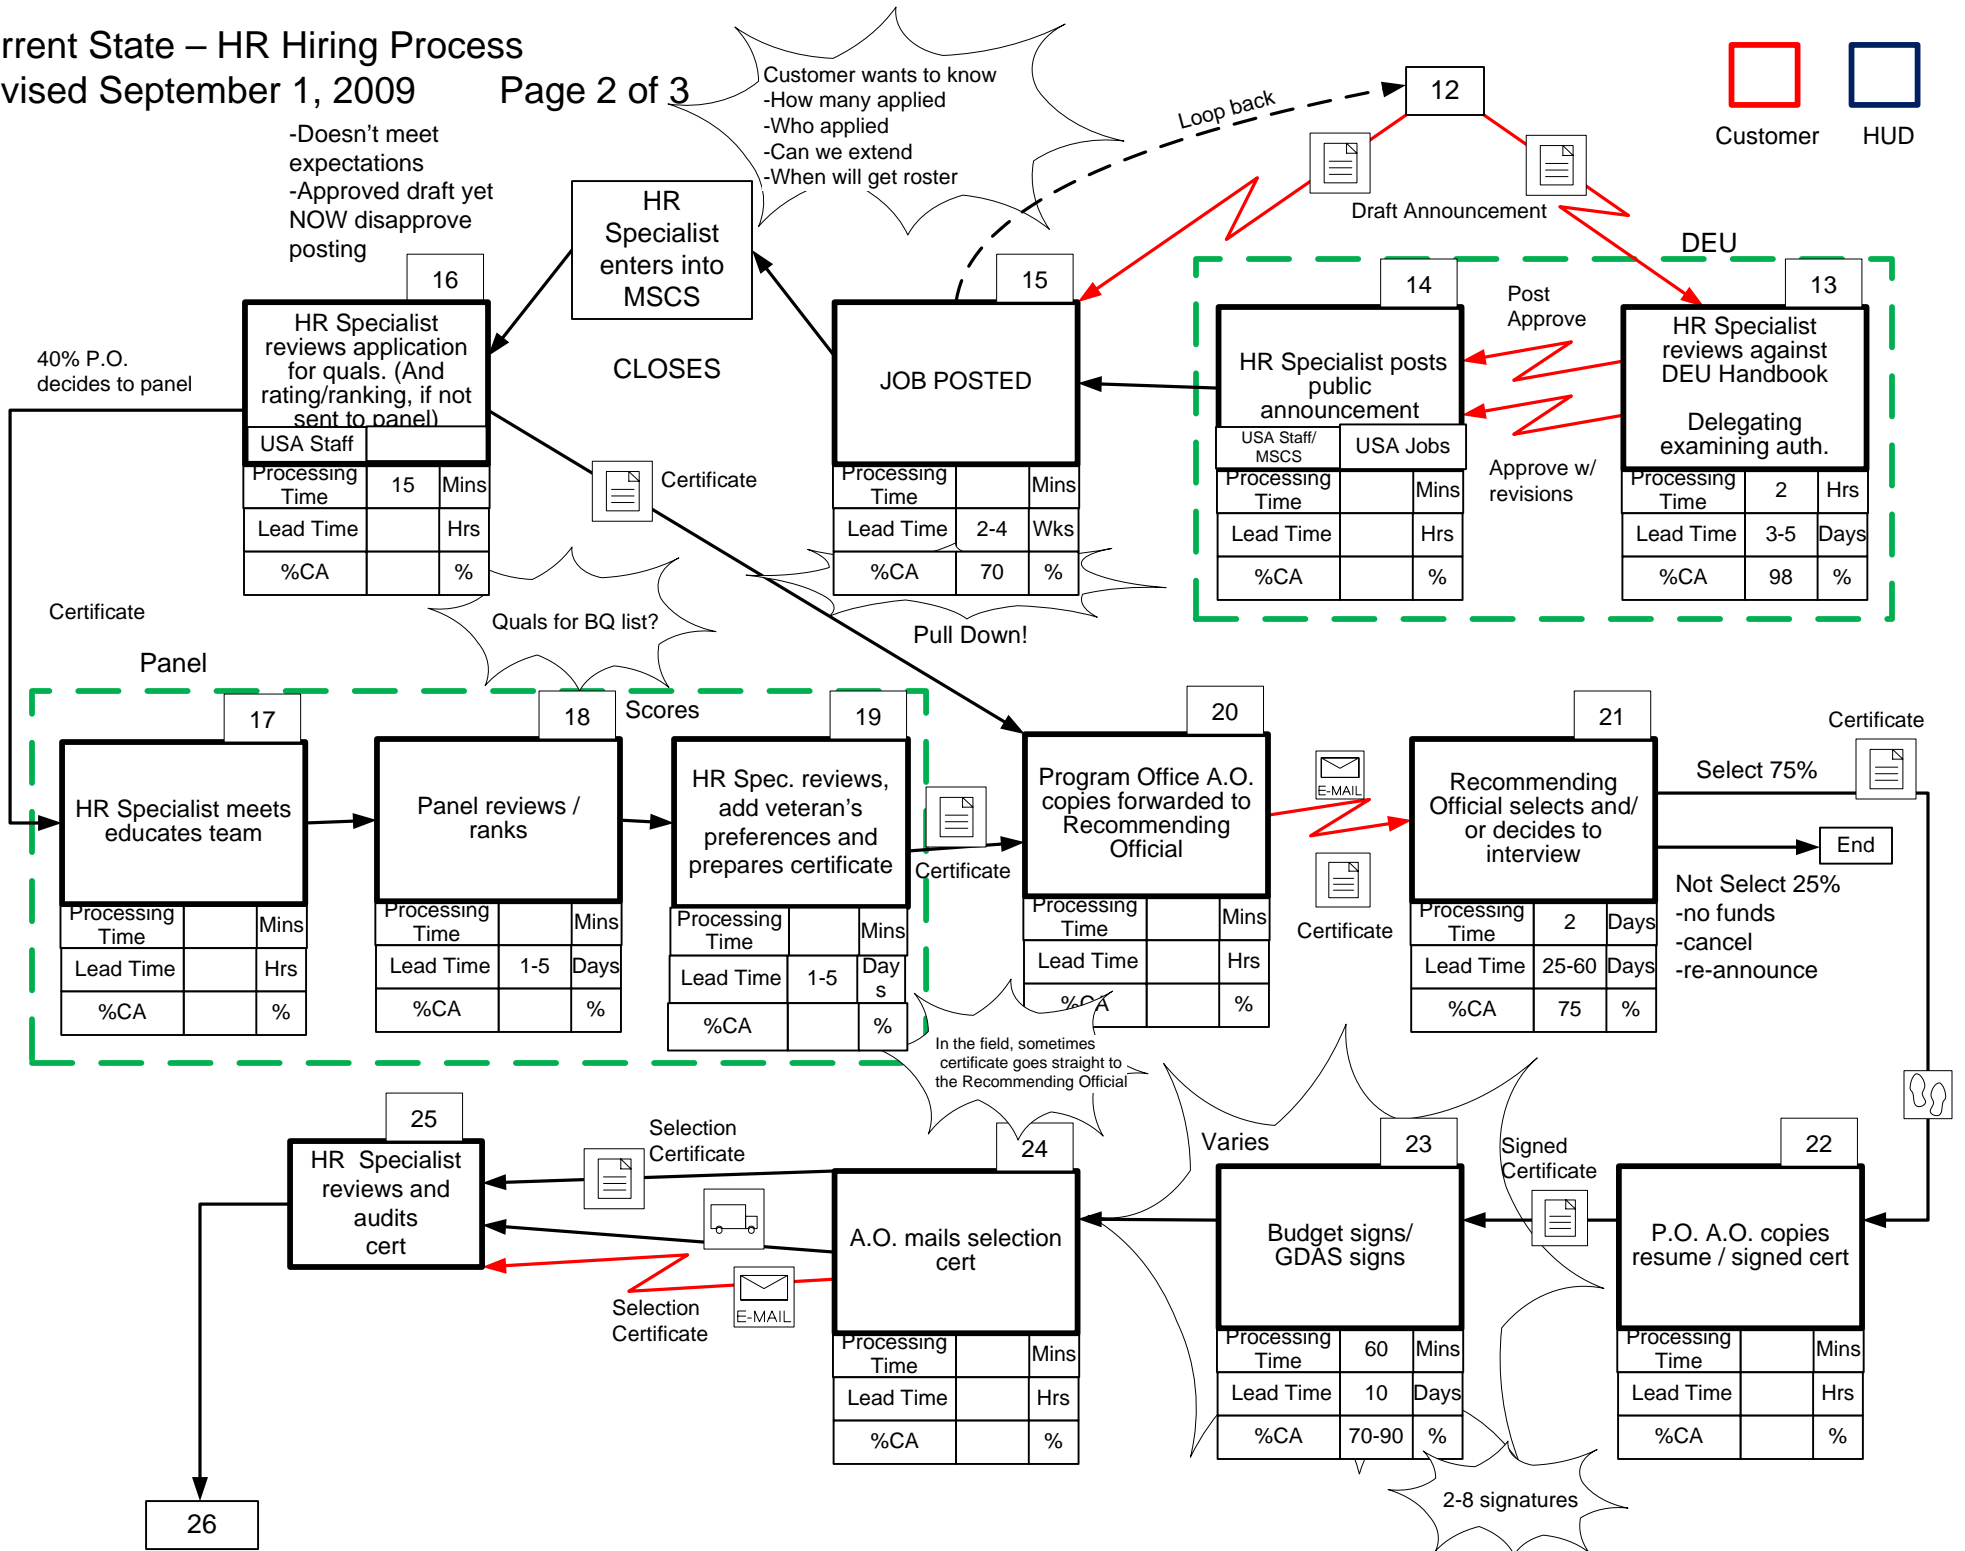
rrent State – HR Hiring Process
vised September 1, 2009 Page 2 of 3

Customer wants to know
-How many applied
-Who applied
-Can we extend
-When will get roster

Customer HUD

Loop back

12

Draft Announcement

DEU

-Doesn't meet expectations
-Approved draft yet NOW disapprove posting

16

HR Specialist enters into MSCS

CLOSES

15

14

Post Approve

13

HR Specialist reviews application for quals. (And rating/ranking, if not sent to panel)

| USA Staff | |
|---|---|
| Processing Time | 15 | Mins |
| Lead Time | | Hrs |
| %CA | | % |

40% P.O. decides to panel

JOB POSTED

| Processing Time | | Mins |
|---|---|---|
| Lead Time | 2-4 | Wks |
| %CA | 70 | % |

HR Specialist posts public announcement

| USA Staff/ MSCS | USA Jobs |
|---|---|
| Processing Time | | Mins |
| Lead Time | | Hrs |
| %CA | | % |

Approve w/ revisions

HR Specialist reviews against DEU Handbook

Delegating examining auth.

| Processing Time | 2 | Hrs |
|---|---|---|
| Lead Time | 3-5 | Days |
| %CA | 98 | % |

Certificate

Certificate

Quals for BQ list?

Pull Down!

Panel

17

18

Scores

19

20

21

Certificate

HR Specialist meets educates team

| Processing Time | | Mins |
|---|---|---|
| Lead Time | | Hrs |
| %CA | | % |

Panel reviews / ranks

| Processing Time | | Mins |
|---|---|---|
| Lead Time | 1-5 | Days |
| %CA | | % |

HR Spec. reviews, add veteran's preferences and prepares certificate

| Processing Time | | Mins |
|---|---|---|
| Lead Time | 1-5 | Days |
| %CA | | % |

Certificate

Program Office A.O. copies forwarded to Recommending Official

| Processing Time | | Mins |
|---|---|---|
| Lead Time | | Hrs |
| %CA | | % |

E-MAIL

Certificate

Recommending Official selects and/ or decides to interview

| Processing Time | 2 | Days |
|---|---|---|
| Lead Time | 25-60 | Days |
| %CA | 75 | % |

Select 75%

End

Not Select 25%
-no funds
-cancel
-re-announce

In the field, sometimes certificate goes straight to the Recommending Official

25

Selection Certificate

24

Varies

23

Signed Certificate

22

HR Specialist reviews and audits cert

A.O. mails selection cert

| Processing Time | | Mins |
|---|---|---|
| Lead Time | | Hrs |
| %CA | | % |

Budget signs/ GDAS signs

| Processing Time | 60 | Mins |
|---|---|---|
| Lead Time | 10 | Days |
| %CA | 70-90 | % |

P.O. A.O. copies resume / signed cert

| Processing Time | | Mins |
|---|---|---|
| Lead Time | | Hrs |
| %CA | | % |

E-MAIL

Selection Certificate

2-8 signatures

26